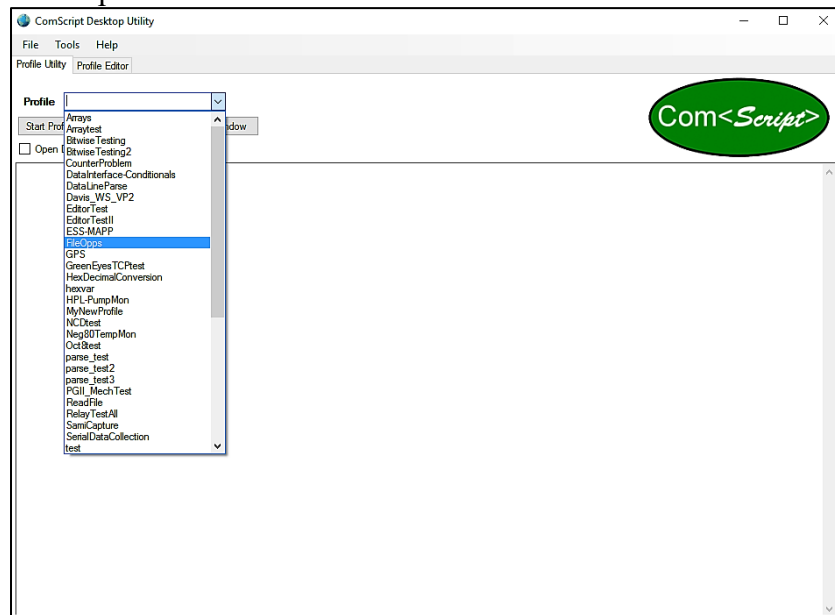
ComScript Desktop Utility

File Tools Help

Profile Utility Profile Editor

Profile

Start Prof

Open

ndow

Arrays
Arraytest
BitwiseTesting
BitwiseTesting2
CounterProblem
DataInterface-Conditionals
DataLineParse
Davis_WS_VP2
EditorTest
EditorTestII
ESS-MAPP
FileOpps
GPS
GreenEyesTCPtest
HexDecimalConversion
hexvar
HPL-PumpMon
MyNewProfile
NCDtest
Neg80TempMon
Oct8test
parse_test
parse_test2
parse_test3
PGII_MechTest
ReadFile
RelayTestAll
SamiCapture
SerialDataCollection
test

Com<Script>